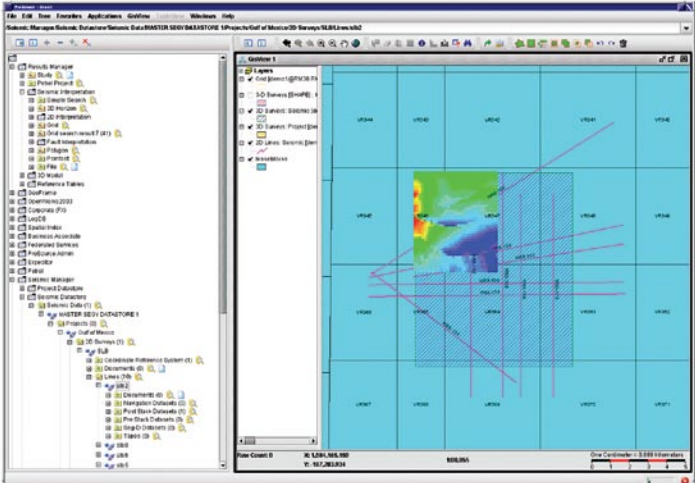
File Edit Tree Favorites Applications GisView Windows Help

Seismic Manager/Seismic Datastore/Seismic Data/MASTER SEGY DATASTORE 1/Projects/Gulf of Mexico/3D Surveys/ELBI/Lines/sib2

Results Manager
Study
Pilot Project
Seismic Interpretation
Simple Search
3D Horizon
2D Interpretation
Grid
Grid search result 7 (41)
Fault Interpretation
Polygon
Pointset
File
3D Model
Reference Tables
GeoFrame
OpenWorks2003
Corporate (F3)
LogDB
Spatial Index
Business Associate
Federated Services
ProSource Admin
Expedition
Petrel
Seismic Manager
Project Datastore
Seismic Datastore
Seismic Data (1)
MASTER SEGY DATASTORE 1
Projects (2)
Gulf of Mexico
3D Surveys (1)
ELBI
Geodetic Reference System (1)
Documents (0)
Lines (16)
sib2
Documents (0)
Navigation Datasets (0)
Post Stack Datasets (0)
Pre Stack Datasets (0)
Seg-D Datasets (0)
Tapes (0)
sib3
sib5
sib6

GisView 1

Layers
Grid [Grid1@FNCR.PA
3-D Surveys [SeisFB]
3D Survey: Seismic Ele
3D Surveys: Project [Se
2D Lines: Seismic Elem
Intersections

VR344
VR340
VR342
VR341
VR348
VR345
VR346
VR359
VR360
VR361
VR367
VR370
VR371

Row Count: 0
X: 1,094,105.992
Y: 187,283.934
168,265
One Centimeter = 3.099 Kilometers
0 1 2 3 4 5